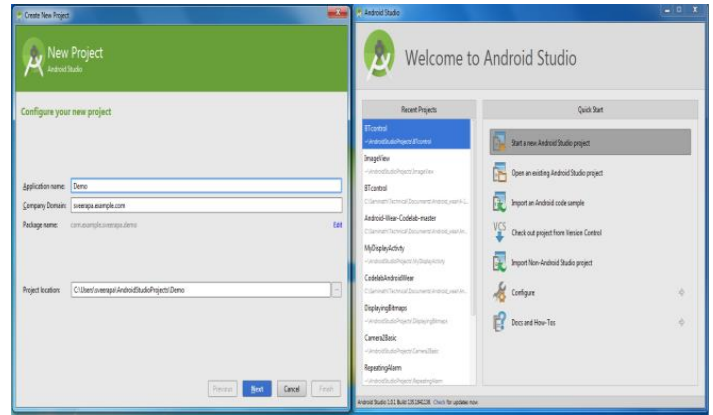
Create New Project

New Project
Android Studio

Configure your new project

Application name: Demo
Company Domain: sveerapa.example.com
Package name: com.example.sveerapa.demo
Edit

Project location: C:\Users\sveerapa\AndroidStudioProjects\Demo ...

Previous Next Cancel Finish

Android Studio

Welcome to Android Studio

Recent Projects

BTcontrol
~\AndroidStudioProjects\BTcontrol
ImageView
~\AndroidStudioProjects\ImageView
BTcontrol
C:\Sannirath\Technical\Documents\Android_wear\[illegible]
Android-Wear-Codelab-master
C:\Sannirath\Technical\Documents\Android_wear\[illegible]
MyDisplayActivity
~\AndroidStudioProjects\MyDisplayActivity
CodelabsAndroidWear
C:\Sannirath\Technical\Documents\Android_wear\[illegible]
DisplayingBitmaps
~\AndroidStudioProjects\DisplayingBitmaps
Camera2Basic
~\AndroidStudioProjects\Camera2Basic
RepeatingAlarm
~\AndroidStudioProjects\RepeatingAlarm

Quick Start

Start a new Android Studio project
Open an existing Android Studio project
Import an Android code sample
VCS
Check out project from Version Control
Import Non-Android Studio project
Configure
Docs and How-Tos

Android Studio 1.0.1 Build 135.1641136. Check for updates now.